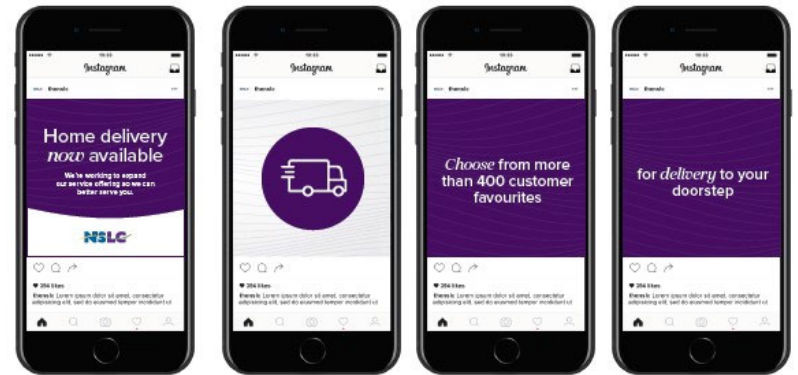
Instagram

thenslc

Home delivery now available

We're working to expand our service offering so we can better serve you.

NSLC

♥ 204 likes

thenslc Lorem ipsum dolor sit amet, consectetur adipisicing elit, sed do eiusmod tempor incididunt ut

Instagram

thenslc

♥ 204 likes

thenslc Lorem ipsum dolor sit amet, consectetur adipisicing elit, sed do eiusmod tempor incididunt ut

Instagram

thenslc

Choose from more than 400 customer favourites

♥ 204 likes

thenslc Lorem ipsum dolor sit amet, consectetur adipisicing elit, sed do eiusmod tempor incididunt ut

Instagram

thenslc

for delivery to your doorstep

♥ 204 likes

thenslc Lorem ipsum dolor sit amet, consectetur adipisicing elit, sed do eiusmod tempor incididunt ut